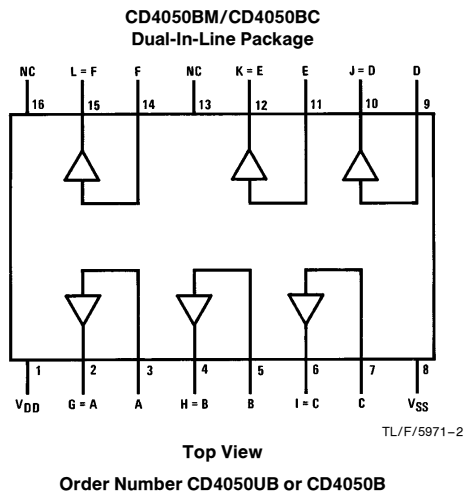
CD4050BM/CD4050BC
Dual-In-Line Package

NC L = F F NC K = E E J = D D
16 15 14 13 12 11 10 9

1 2 3 4 5 6 7 8
$V_{DD}$ G = A A H = B B I = C C $V_{SS}$

TL/F/5971–2

Top View

Order Number CD4050UB or CD4050B